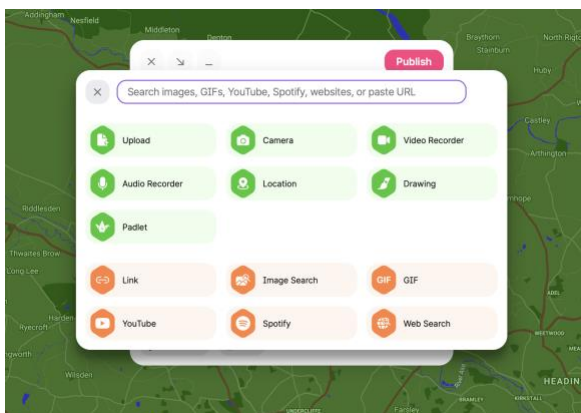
Addingham
Nesfield
Middleton
Denton
Braythorn
Stainburn
North Rig
Huby
Castley
Arthington
Riddlesden
Thwaites Brow
Long Lee
Harden
Ryecroft
ngworth
Wilsden
HEADIN
Farsley
KIRKSTALL
WESTWOOD
ABEL

Publish

Search images, GIFs, YouTube, Spotify, websites, or paste URL

Upload
Camera
Video Recorder
Audio Recorder
Location
Drawing
Padlet

Link
Image Search
GIF
GIF
YouTube
Spotify
Web Search